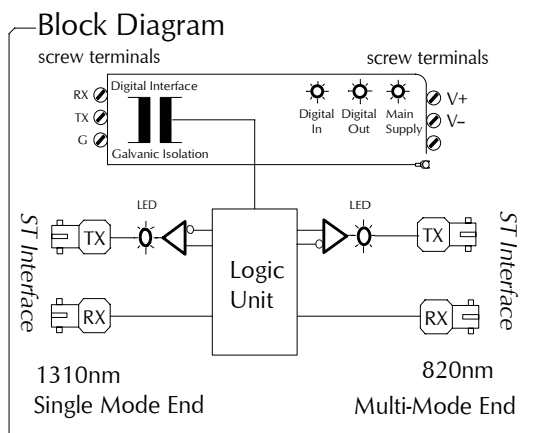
Block Diagram

screw terminals

screw terminals

RX
TX
G

Digital Interface

Galvanic Isolation

Digital In

Digital Out

Main Supply

V+
V−

ST Interface

LED

TX

RX

Logic Unit

LED

TX

RX

ST Interface

1310nm
Single Mode End

820nm
Multi-Mode End